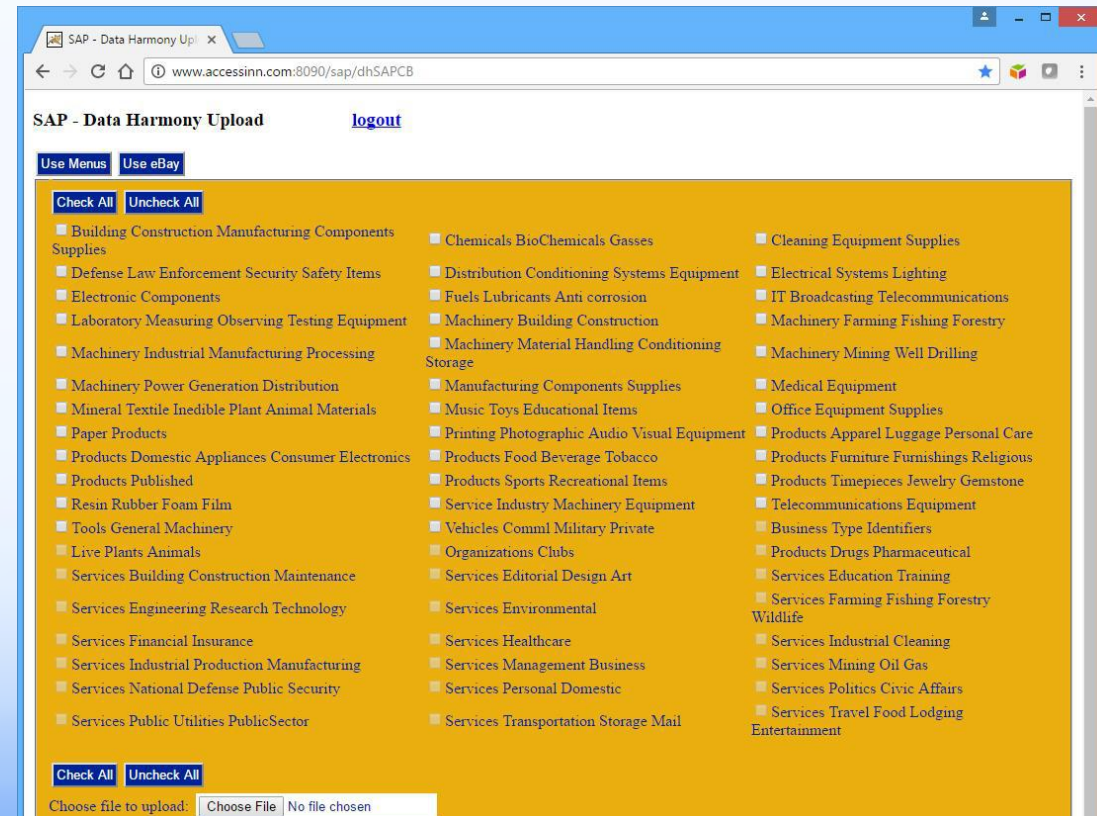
SAP - Data Harmony Upl ×

www.accessinn.com:8090/sap/dhSAPCB

SAP - Data Harmony Upload logout

Use Menus Use eBay

Check All Uncheck All

| | | |
|---|---|---|
| Building Construction Manufacturing Components Supplies | Chemicals BioChemicals Gasses | Cleaning Equipment Supplies |
| Defense Law Enforcement Security Safety Items | Distribution Conditioning Systems Equipment | Electrical Systems Lighting |
| Electronic Components | Fuels Lubricants Anti corrosion | IT Broadcasting Telecommunications |
| Laboratory Measuring Observing Testing Equipment | Machinery Building Construction | Machinery Farming Fishing Forestry |
| Machinery Industrial Manufacturing Processing | Machinery Material Handling Conditioning Storage | Machinery Mining Well Drilling |
| Machinery Power Generation Distribution | Manufacturing Components Supplies | Medical Equipment |
| Mineral Textile Inedible Plant Animal Materials | Music Toys Educational Items | Office Equipment Supplies |
| Paper Products | Printing Photographic Audio Visual Equipment | Products Apparel Luggage Personal Care |
| Products Domestic Appliances Consumer Electronics | Products Food Beverage Tobacco | Products Furniture Furnishings Religious |
| Products Published | Products Sports Recreational Items | Products Timepieces Jewelry Gemstone |
| Resin Rubber Foam Film | Service Industry Machinery Equipment | Telecommunications Equipment |
| Tools General Machinery | Vehicles Comml Military Private | Business Type Identifiers |
| Live Plants Animals | Organizations Clubs | Products Drugs Pharmaceutical |
| Services Building Construction Maintenance | Services Editorial Design Art | Services Education Training |
| Services Engineering Research Technology | Services Environmental | Services Farming Fishing Forestry Wildlife |
| Services Financial Insurance | Services Healthcare | Services Industrial Cleaning |
| Services Industrial Production Manufacturing | Services Management Business | Services Mining Oil Gas |
| Services National Defense Public Security | Services Personal Domestic | Services Politics Civic Affairs |
| Services Public Utilities PublicSector | Services Transportation Storage Mail | Services Travel Food Lodging Entertainment |

Check All Uncheck All

Choose file to upload: Choose File No file chosen